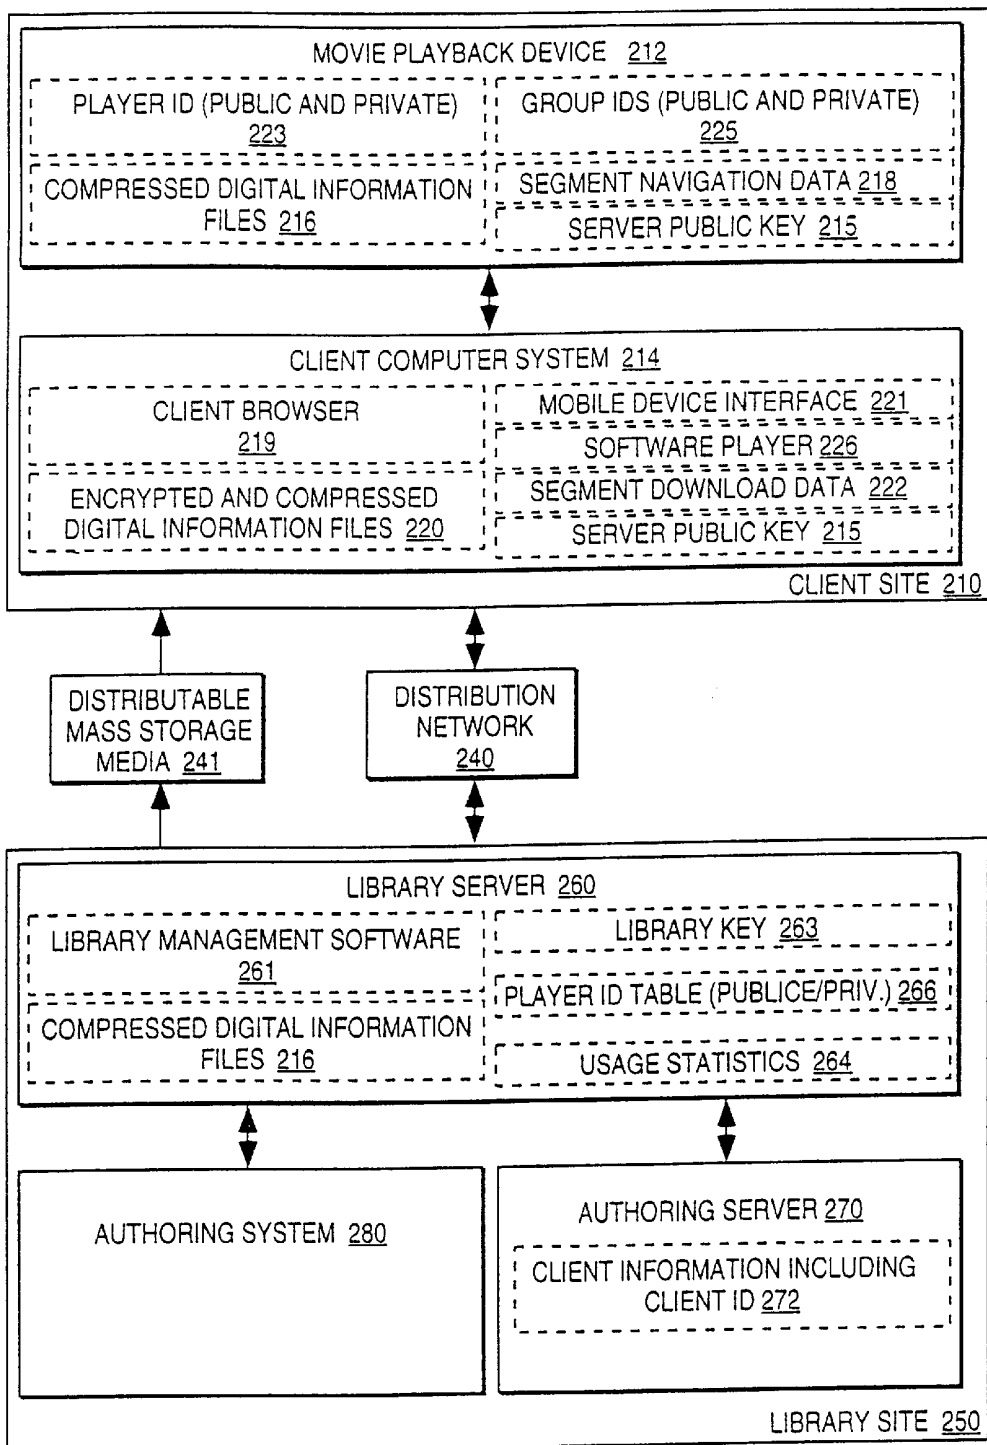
MOVIE PLAYBACK DEVICE 212

PLAYER ID (PUBLIC AND PRIVATE) 223

GROUP IDS (PUBLIC AND PRIVATE) 225

COMPRESSED DIGITAL INFORMATION FILES 216

SEGMENT NAVIGATION DATA 218

SERVER PUBLIC KEY 215

CLIENT COMPUTER SYSTEM 214

CLIENT BROWSER 219

MOBILE DEVICE INTERFACE 221

SOFTWARE PLAYER 226

ENCRYPTED AND COMPRESSED DIGITAL INFORMATION FILES 220

SEGMENT DOWNLOAD DATA 222

SERVER PUBLIC KEY 215

CLIENT SITE 210

DISTRIBUTABLE MASS STORAGE MEDIA 241

DISTRIBUTION NETWORK 240

LIBRARY SERVER 260

LIBRARY MANAGEMENT SOFTWARE 261

LIBRARY KEY 263

PLAYER ID TABLE (PUBLICE/PRIV.) 266

COMPRESSED DIGITAL INFORMATION FILES 216

USAGE STATISTICS 264

AUTHORING SYSTEM 280

AUTHORING SERVER 270

CLIENT INFORMATION INCLUDING CLIENT ID 272

LIBRARY SITE 250